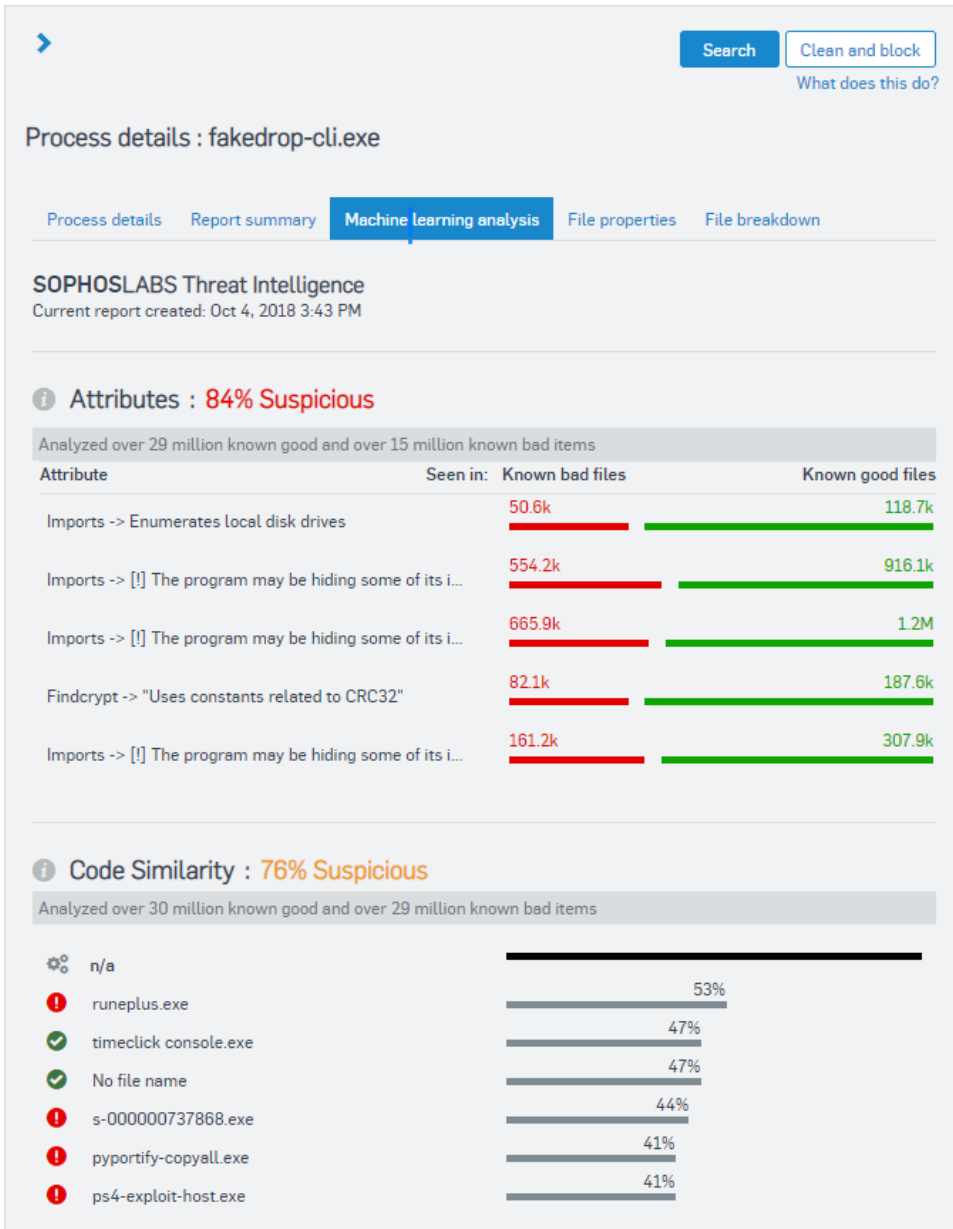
Search
Clean and block
What does this do?

Process details : fakedrop-cli.exe

Process details | Report summary | Machine learning analysis | File properties | File breakdown

SOPHOSLABS Threat Intelligence
Current report created: Oct 4, 2018 3:43 PM

Attributes : 84% Suspicious

Analyzed over 29 million known good and over 15 million known bad items

| Attribute | Seen in: Known bad files | Known good files |
|---|---|---|
| Imports -> Enumerates local disk drives | 50.6k | 118.7k |
| Imports -> [!] The program may be hiding some of its i... | 554.2k | 916.1k |
| Imports -> [!] The program may be hiding some of its i... | 665.9k | 1.2M |
| Findcrypt -> "Uses constants related to CRC32" | 82.1k | 187.6k |
| Imports -> [!] The program may be hiding some of its i... | 161.2k | 307.9k |

Code Similarity : 76% Suspicious

Analyzed over 30 million known good and over 29 million known bad items

n/a
runeplus.exe 53%
timeclick console.exe 47%
No file name 47%
s-000000737868.exe 44%
pyportify-copyall.exe 41%
ps4-exploit-host.exe 41%